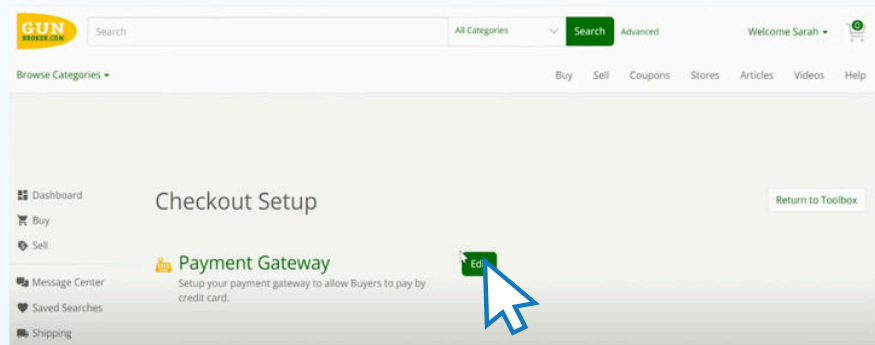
GUN BROKER.COM

Search

All Categories

Search

Advanced

Welcome Sarah

0

Browse Categories

Buy Sell Coupons Stores Articles Videos Help

Dashboard

Buy

Sell

Message Center

Saved Searches

Shipping

Checkout Setup

Return to Toolbox

Payment Gateway

Setup your payment gateway to allow Buyers to pay by credit card.

Ed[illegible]